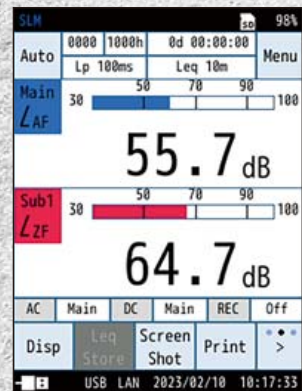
SLM SD 98%

Auto
0000 1000h
0d 00:00:00
Lp 100ms
Leq 10m
Menu

Main
$L_{AF}$
30 50 70 90 100
55.7dB

Sub1
$L_{ZF}$
30 50 70 90 100
64.7dB

AC
Main
DC
Main
REC
Off

Disp
Leq Store
Screen Shot
Print
>

USB LAN 2023/02/10 10:17:33